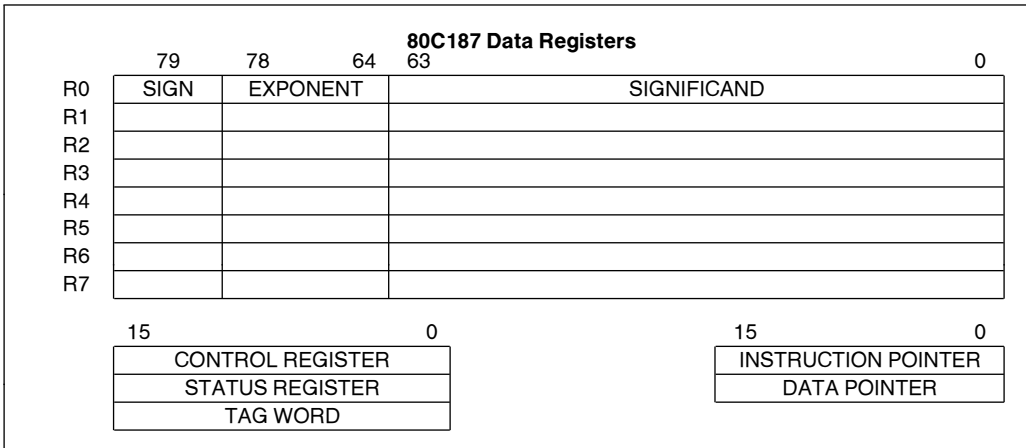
80C187 Data Registers

| | 79 | 78 64 | 63 0 |
|---|---|---|---|
| R0 | SIGN | EXPONENT | SIGNIFICAND |
| R1 | | | |
| R2 | | | |
| R3 | | | |
| R4 | | | |
| R5 | | | |
| R6 | | | |
| R7 | | | |

15 0

| CONTROL REGISTER |
|---|
| STATUS REGISTER |
| TAG WORD |

15 0

| INSTRUCTION POINTER |
|---|
| DATA POINTER |